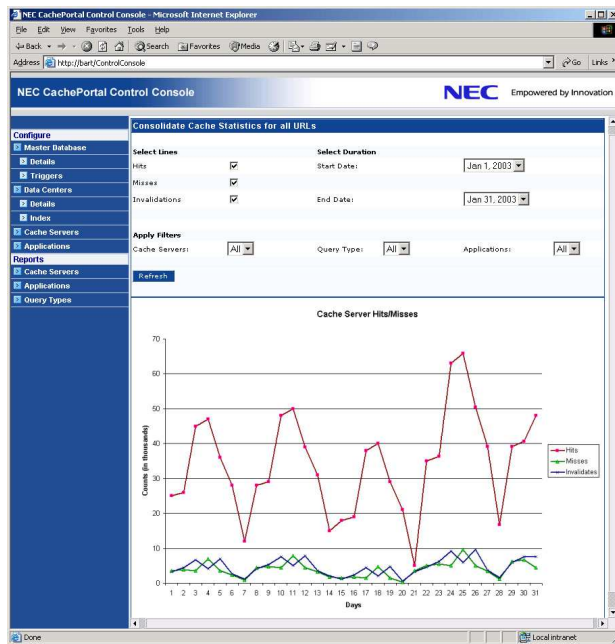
NEC CachePortal Control Console - Microsoft Internet Explorer

File Edit View Favorites Tools Help

Back Search Favorites Media

Address http://bart/ControlConsole

Go Links

NEC CachePortal Control Console

NEC Empowered by Innovation

Configure
Master Database
Details
Triggers
Data Centers
Details
Index
Cache Servers
Applications
Reports
Cache Servers
Applications
Query Types

Consolidate Cache Statistics for all URLs

Select Lines
Hits
Misses
Invalidations

Select Duration
Start Date: Jan 1, 2003
End Date: Jan 31, 2003

Apply Filters
Cache Servers: All
Query Type: All
Applications: All

Refresh

Cache Server Hits/Misses

Counts (in thousands)

70
60
50
40
30
20
10
0

1 2 3 4 5 6 7 8 9 10 11 12 13 14 15 16 17 18 19 20 21 22 23 24 25 26 27 28 29 30 31

Days

Hits
Misses
Invalidates

Done

Local intranet